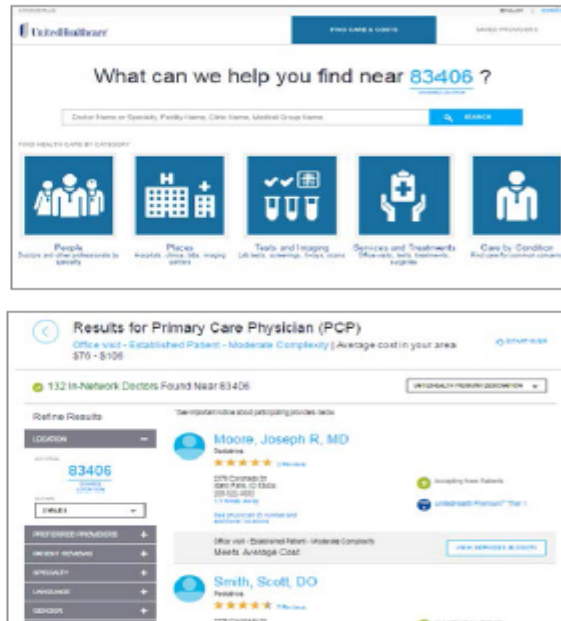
UnitedHealthcare

FIND CARE & COSTS

SAVED PROVIDERS

What can we help you find near 83406 ?

Doctor Name or Specialty, Facility Name, Clinic Name, Medical Group Name

SEARCH

FIND HEALTH CARE BY CATEGORY

People
Doctors and other professionals by specialty

Places
Hospitals, clinics, labs, imaging centers

Tests and Imaging
Lab tests, screenings, X-rays, scans

Services and Treatments
Office visits, tests, treatments, surgeries

Care by Condition
Find care for common conce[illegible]

Results for Primary Care Physician (PCP)

Office visit - Established Patient - Moderate Complexity | Average cost in your area: $76 - $106

132 In-Network Doctors Found Near 83406

Refine Results

LOCATION

83406

PREFERRED PROVIDERS

PATIENT REVIEWS

SPECIALTY

LANGUAGE

GENDER

Moore, Joseph R, MD

Accepting New Patients

Office visit - Established Patient - Moderate Complexity
Meets Average Cost

VIEW SERVICES & COSTS

Smith, Scott, DO